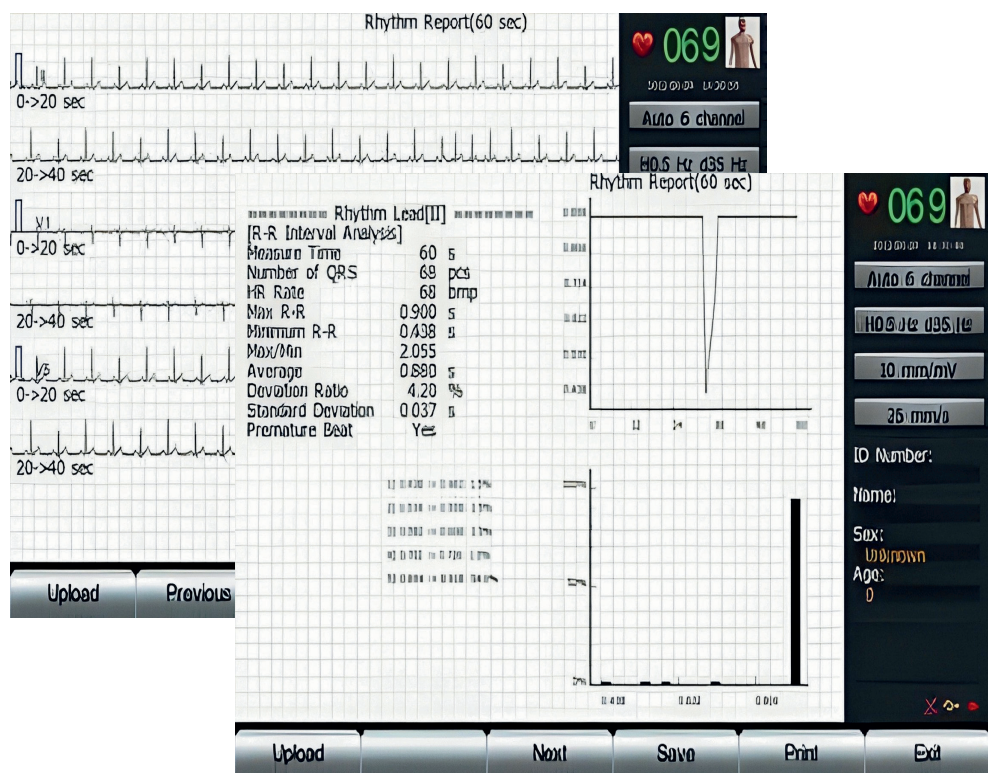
Rhythm Report(60 sec)

069

Auto 6 channel

H0.5 Hz d35 Hz

0->20 sec

20->40 sec

V1

0->20 sec

20->40 sec

V5

0->20 sec

20->40 sec

Upload

Previous

Rhythm Report(60 sec)

069

Auto 6 channel

H0.5 Hz d35 Hz

10 mm/mV

25 mm/s

ID Number:

Name:

Sex:
Unknown

Age:
0

Rhythm Lead[II]

[R-R Interval Analysis]

| | | |
|---|---|---|
| Measure Time | 60 | s |
| Number of QRS | 69 | pcs |
| HR Rate | 68 | bpm |
| Max R-R | 0.900 | s |
| Minimum R-R | 0.438 | s |
| Max/Min | 2.055 | |
| Average | 0.880 | s |
| Deviation Ratio | 4.20 | % |
| Standard Deviation | 0.037 | s |
| Premature Beat | Yes | |

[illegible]

Upload

Next

Save

Print

Exit